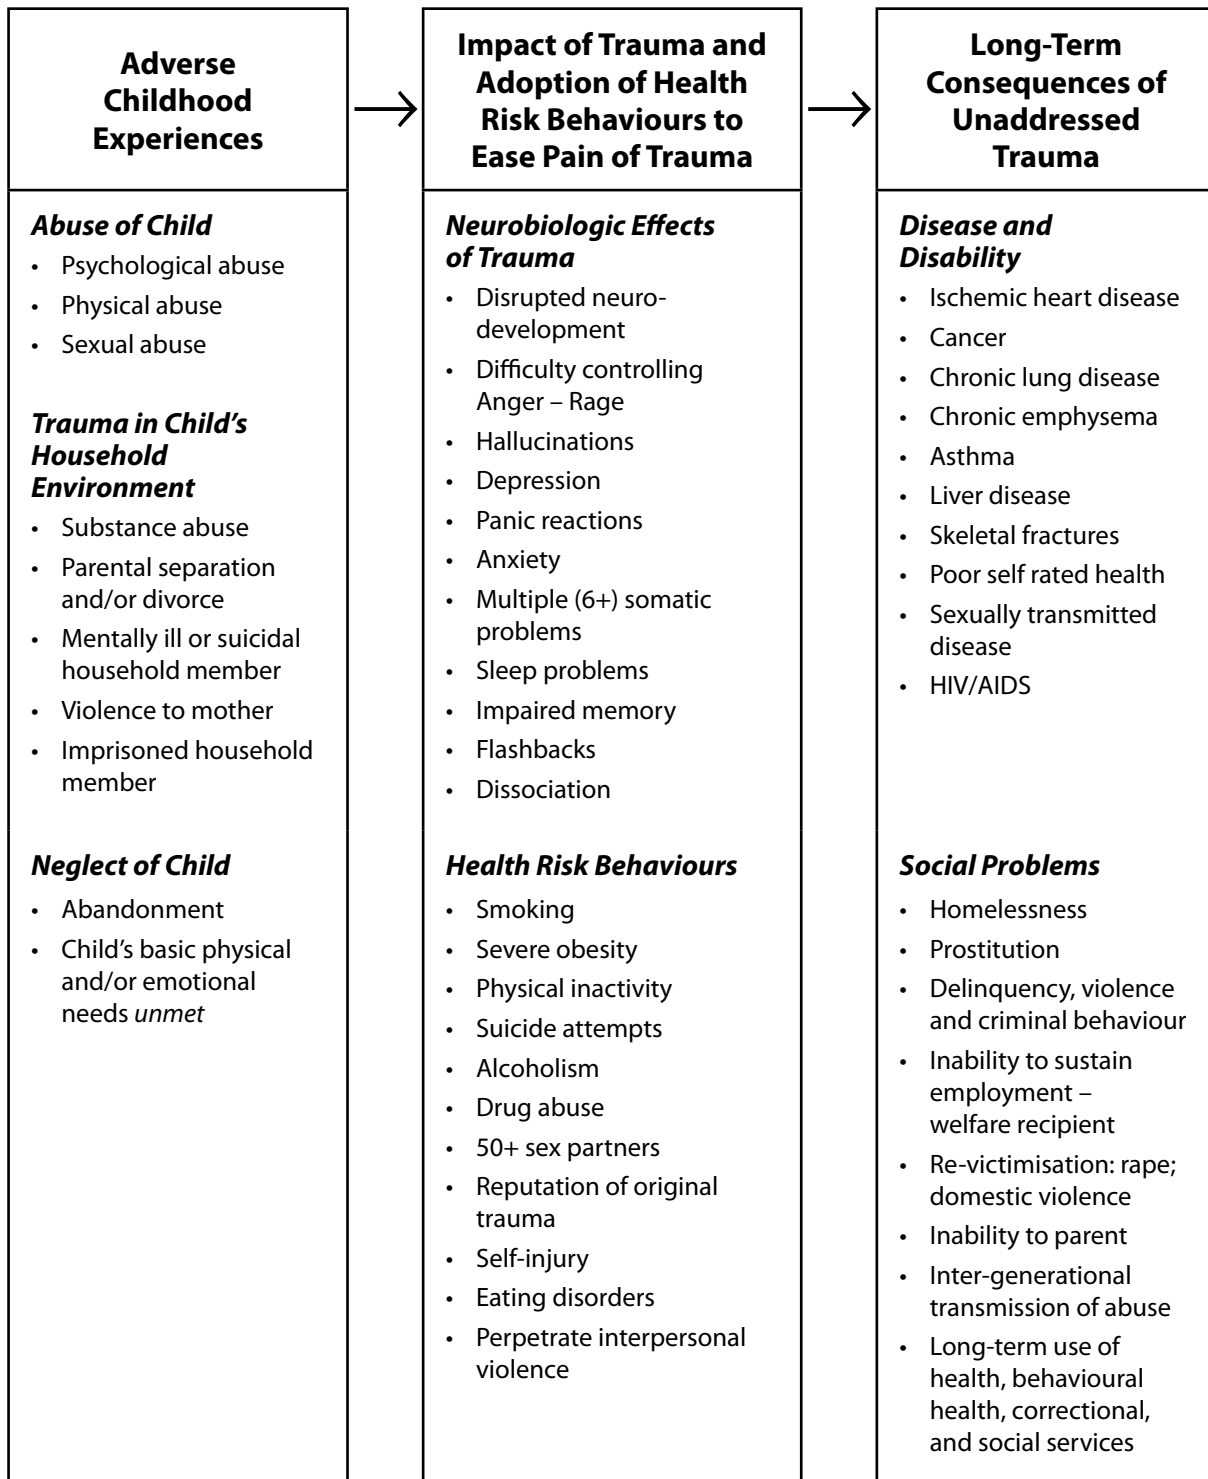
Adverse Childhood Experiences

Abuse of Child
- Psychological abuse
- Physical abuse
- Sexual abuse

Trauma in Child's Household Environment
- Substance abuse
- Parental separation and/or divorce
- Mentally ill or suicidal household member
- Violence to mother
- Imprisoned household member

Neglect of Child
- Abandonment
- Child's basic physical and/or emotional needs unmet

Impact of Trauma and Adoption of Health Risk Behaviours to Ease Pain of Trauma

Neurobiologic Effects of Trauma
- Disrupted neurodevelopment
- Difficulty controlling Anger – Rage
- Hallucinations
- Depression
- Panic reactions
- Anxiety
- Multiple (6+) somatic problems
- Sleep problems
- Impaired memory
- Flashbacks
- Dissociation

Health Risk Behaviours
- Smoking
- Severe obesity
- Physical inactivity
- Suicide attempts
- Alcoholism
- Drug abuse
- 50+ sex partners
- Reputation of original trauma
- Self-injury
- Eating disorders
- Perpetrate interpersonal violence

Long-Term Consequences of Unaddressed Trauma

Disease and Disability
- Ischemic heart disease
- Cancer
- Chronic lung disease
- Chronic emphysema
- Asthma
- Liver disease
- Skeletal fractures
- Poor self rated health
- Sexually transmitted disease
- HIV/AIDS

Social Problems
- Homelessness
- Prostitution
- Delinquency, violence and criminal behaviour
- Inability to sustain employment – welfare recipient
- Re-victimisation: rape; domestic violence
- Inability to parent
- Inter-generational transmission of abuse
- Long-term use of health, behavioural health, correctional, and social services